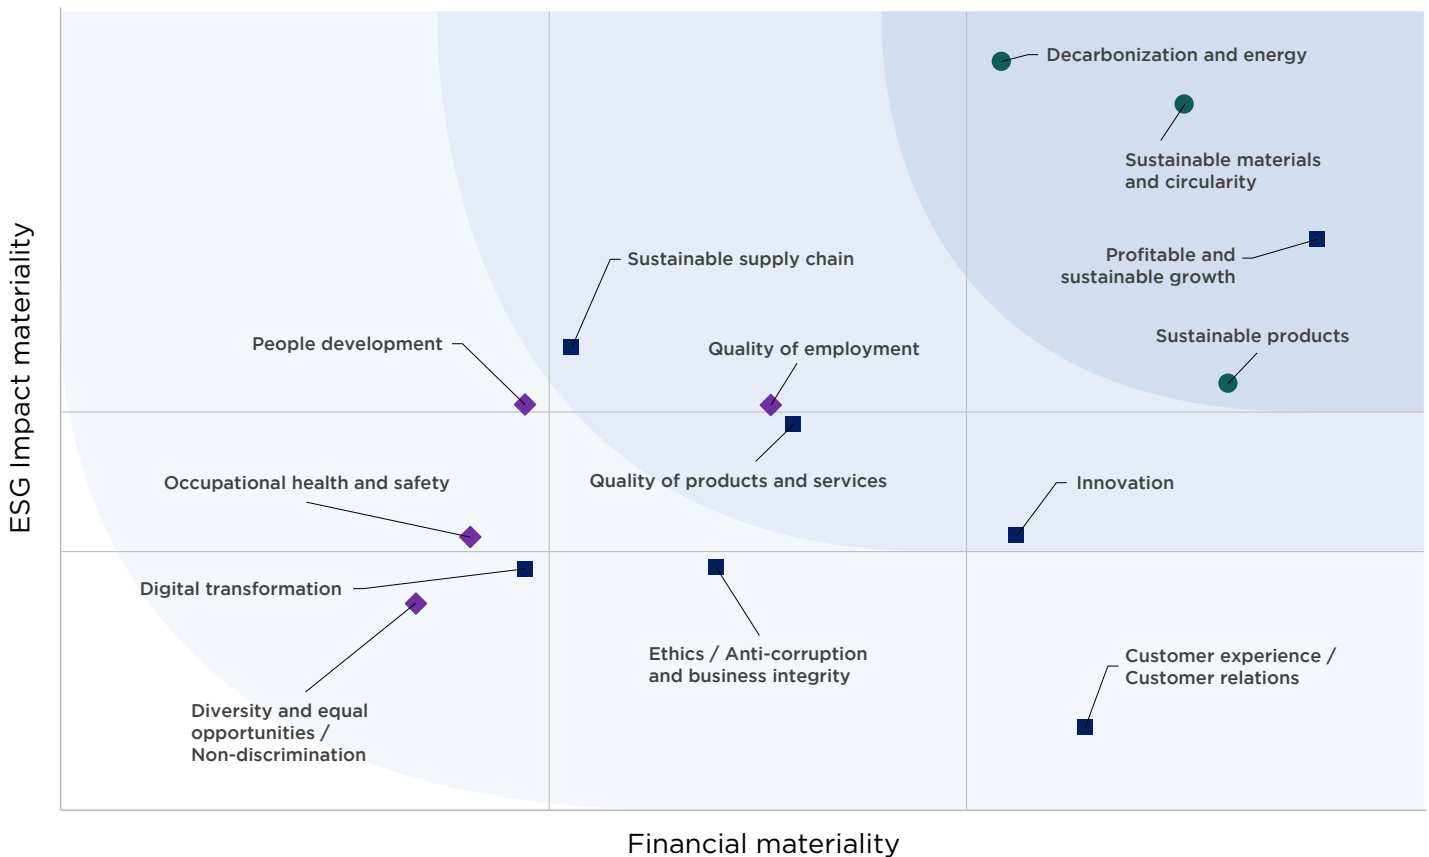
ESG Impact materiality

Decarbonization and energy

Sustainable materials and circularity

Profitable and sustainable growth

Sustainable products

Sustainable supply chain

People development

Quality of employment

Quality of products and services

Innovation

Occupational health and safety

Digital transformation

Ethics / Anti-corruption and business integrity

Customer experience / Customer relations

Diversity and equal opportunities / Non-discrimination

Financial materiality